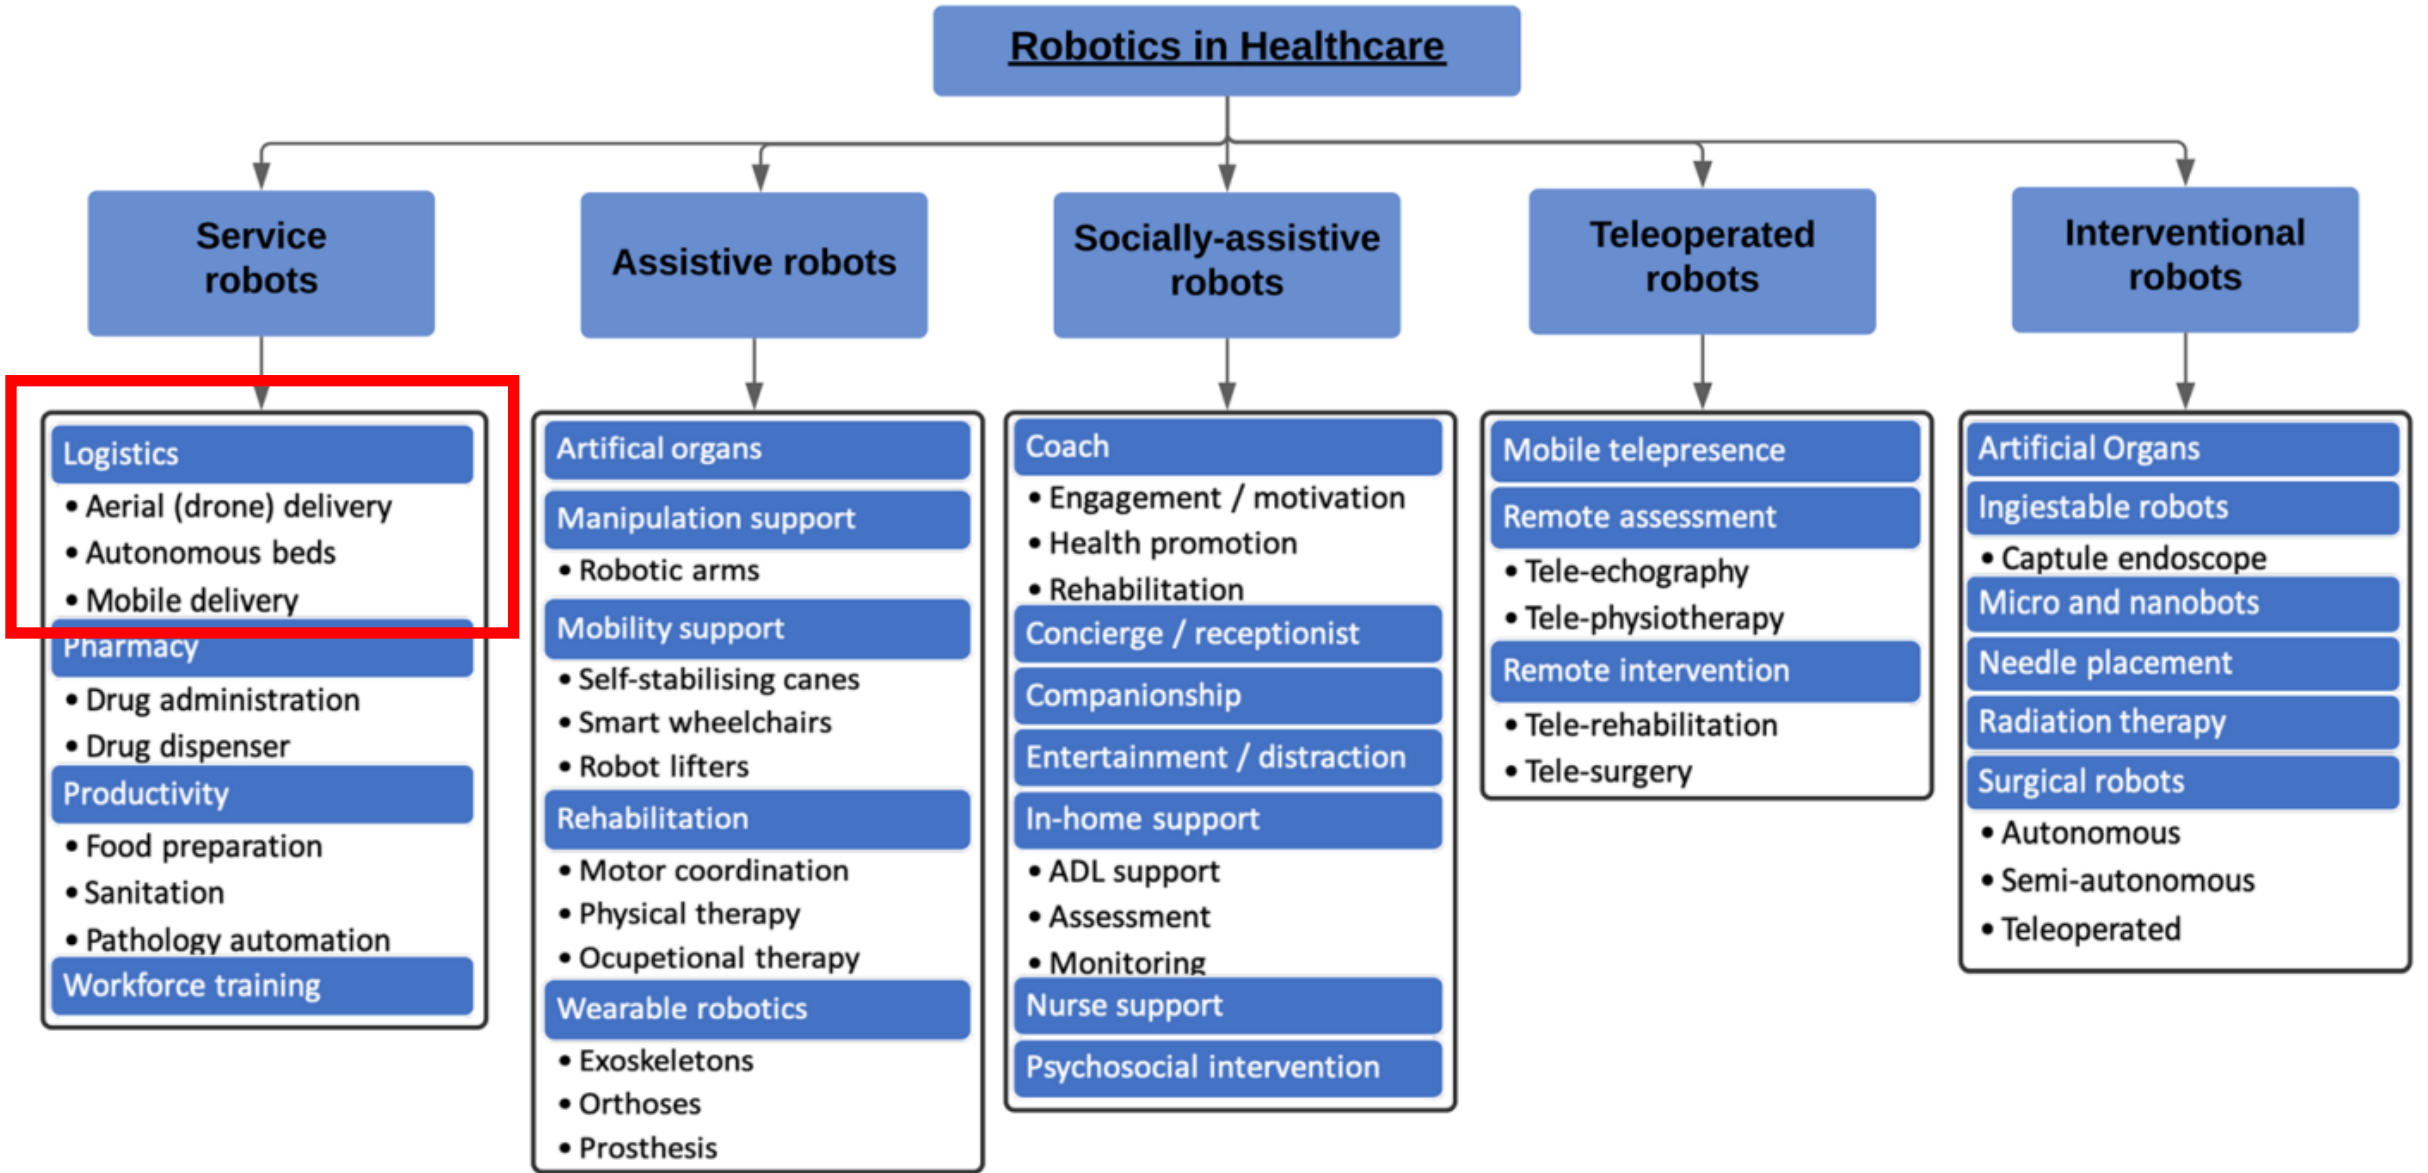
Robotics in Healthcare

Service robots

Logistics
• Aerial (drone) delivery
• Autonomous beds
• Mobile delivery

Pharmacy
• Drug administration
• Drug dispenser

Productivity
• Food preparation
• Sanitation
• Pathology automation

Workforce training

Assistive robots

Artifical organs

Manipulation support
• Robotic arms

Mobility support
• Self-stabilising canes
• Smart wheelchairs
• Robot lifters

Rehabilitation
• Motor coordination
• Physical therapy
• Ocupetional therapy

Wearable robotics
• Exoskeletons
• Orthoses
• Prosthesis

Socially-assistive robots

Coach
• Engagement / motivation
• Health promotion
• Rehabilitation

Concierge / receptionist

Companionship

Entertainment / distraction

In-home support
• ADL support
• Assessment
• Monitoring

Nurse support

Psychosocial intervention

Teleoperated robots

Mobile telepresence

Remote assessment
• Tele-echography
• Tele-physiotherapy

Remote intervention
• Tele-rehabilitation
• Tele-surgery

Interventional robots

Artificial Organs

Ingiestable robots
• Captule endoscope

Micro and nanobots

Needle placement

Radiation therapy

Surgical robots
• Autonomous
• Semi-autonomous
• Teleoperated